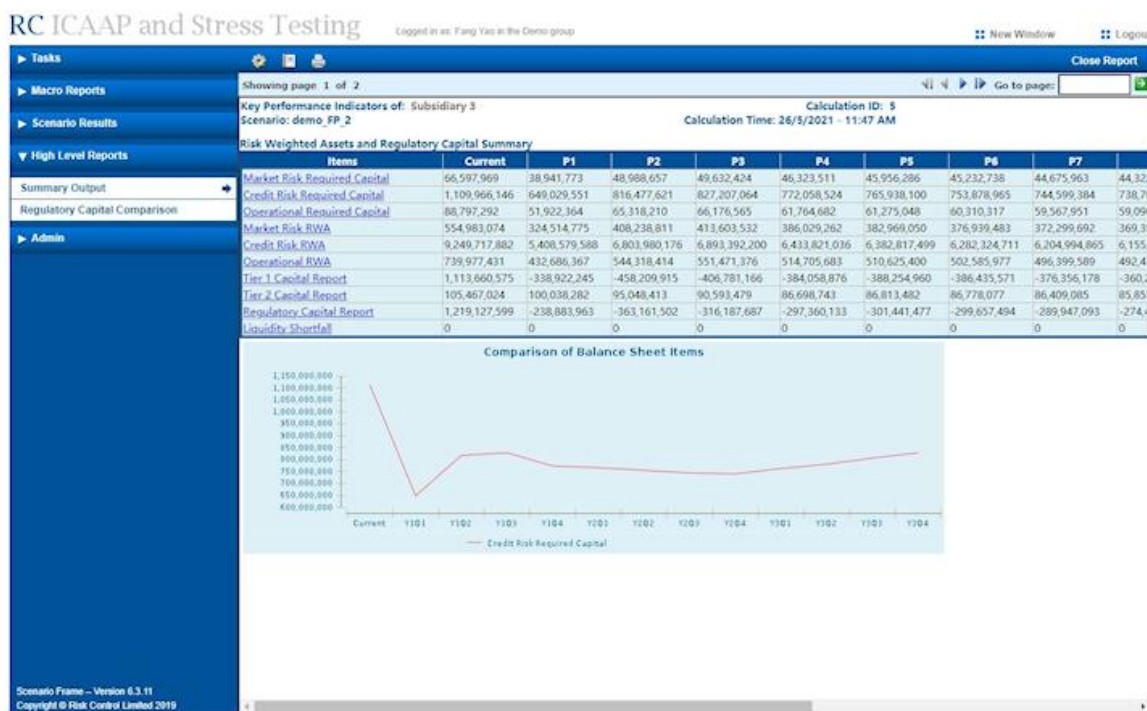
RC ICAAP and Stress Testing

Logged in as: Fang Yao in the Demo group

New Window

Logou

▶ Tasks

▶ Macro Reports

▶ Scenario Results

▼ High Level Reports

Summary Output

Regulatory Capital Comparison

▶ Admin

Close Report

Showing page 1 of 2

Go to page:

Key Performance Indicators of: Subsidiary 3
Scenario: demo_FP_2

Calculation ID: 5
Calculation Time: 26/5/2021 - 11:47 AM

Risk Weighted Assets and Regulatory Capital Summary

| Items | Current | P1 | P2 | P3 | P4 | P5 | P6 | P7 | |
|---|---|---|---|---|---|---|---|---|---|
| Market Risk Required Capital | 66,597,969 | 38,941,773 | 48,988,657 | 49,632,424 | 46,323,511 | 45,956,286 | 45,232,738 | 44,675,963 | 44,32 |
| Credit Risk Required Capital | 1,109,966,146 | 649,029,551 | 816,477,621 | 827,207,064 | 772,058,524 | 765,938,100 | 753,878,965 | 744,599,384 | 738,7 |
| Operational Required Capital | 88,797,292 | 51,922,364 | 65,318,210 | 66,176,565 | 61,764,682 | 61,275,048 | 60,310,317 | 59,567,951 | 59,09 |
| Market Risk RWA | 554,983,074 | 324,514,775 | 408,238,811 | 413,603,532 | 386,029,262 | 382,969,050 | 376,939,483 | 372,299,692 | 369,3 |
| Credit Risk RWA | 9,249,717,882 | 5,408,579,588 | 6,803,980,176 | 6,893,392,200 | 6,433,821,036 | 6,382,817,499 | 6,282,324,711 | 6,204,994,865 | 6,155 |
| Operational RWA | 739,977,431 | 432,686,367 | 544,318,414 | 551,471,376 | 514,705,683 | 510,625,400 | 502,585,977 | 496,399,589 | 492,4 |
| Tier 1 Capital Report | 1,113,660,575 | -338,922,245 | -458,209,915 | -406,781,166 | -384,058,876 | -388,254,960 | -386,435,571 | -376,356,178 | -360,2 |
| Tier 2 Capital Report | 105,467,024 | 100,038,282 | 95,048,413 | 90,593,479 | 86,698,743 | 86,813,482 | 86,778,077 | 86,409,085 | 85,85 |
| Regulatory Capital Report | 1,219,127,599 | -238,883,963 | -363,161,502 | -316,187,687 | -297,360,133 | -301,441,477 | -299,657,494 | -289,947,093 | -274, |
| Liquidity Shortfall | 0 | 0 | 0 | 0 | 0 | 0 | 0 | 0 | 0 |

Comparison of Balance Sheet Items

1,150,000,000
1,100,000,000
1,050,000,000
1,000,000,000
950,000,000
900,000,000
850,000,000
800,000,000
750,000,000
700,000,000
650,000,000
600,000,000

Current Y1Q1 Y1Q2 Y1Q3 Y1Q4 Y2Q1 Y2Q2 Y2Q3 Y2Q4 Y3Q1 Y3Q2 Y3Q3 Y3Q4

Credit Risk Required Capital

Scenario Frame – Version 6.3.11
Copyright © Risk Control Limited 2019